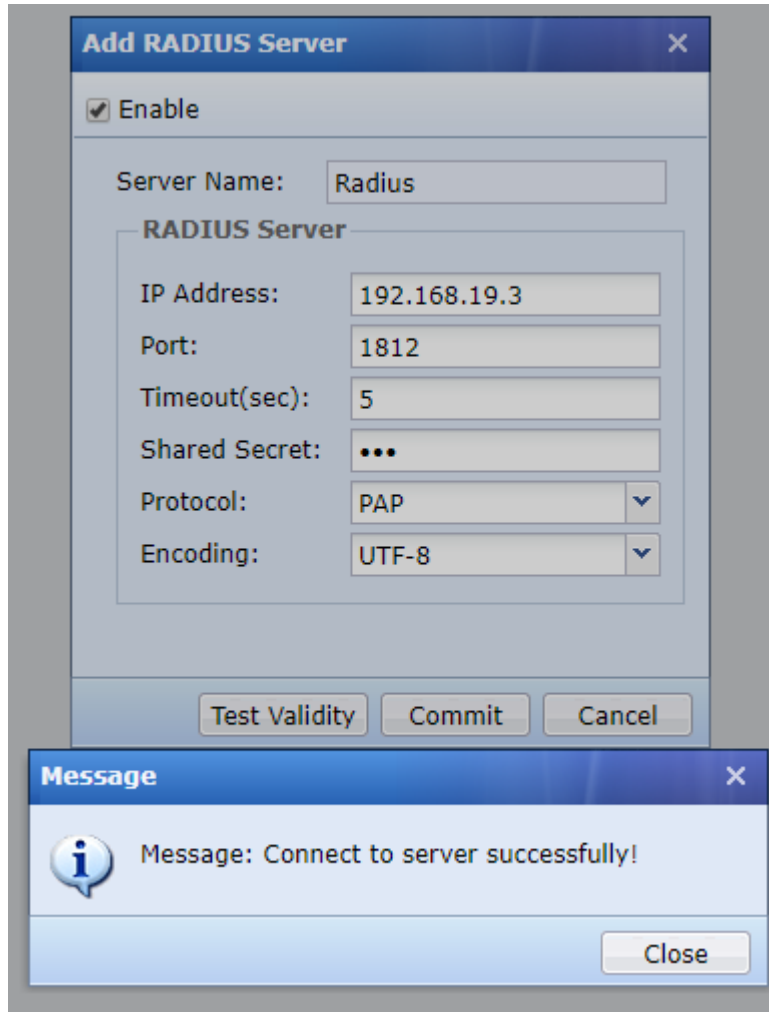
Add RADIUS Server ×

Enable

Server Name: Radius

RADIUS Server

IP Address: 192.168.19.3

Port: 1812

Timeout(sec): 5

Shared Secret: •••

Protocol: PAP

Encoding: UTF-8

Test Validity Commit Cancel

Message ×

Message: Connect to server successfully!

Close